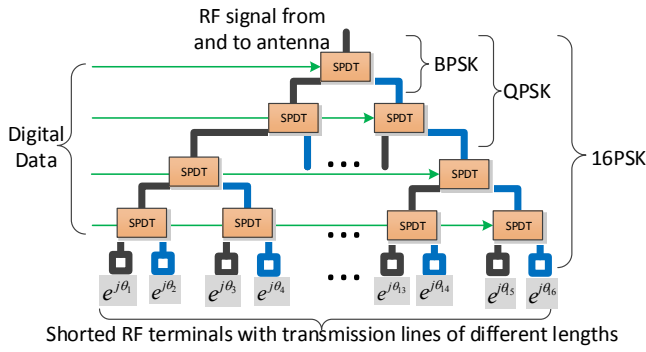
RF signal from and to antenna

BPSK

QPSK

16PSK

Digital Data

SPDT

SPDT

SPDT

SPDT

SPDT

SPDT

SPDT

SPDT

SPDT

…

…

…

$e^{j\theta_1}$ $e^{j\theta_2}$ $e^{j\theta_3}$ $e^{j\theta_4}$ $e^{j\theta_{13}}$ $e^{j\theta_{14}}$ $e^{j\theta_{15}}$ $e^{j\theta_{16}}$

Shorted RF terminals with transmission lines of different lengths